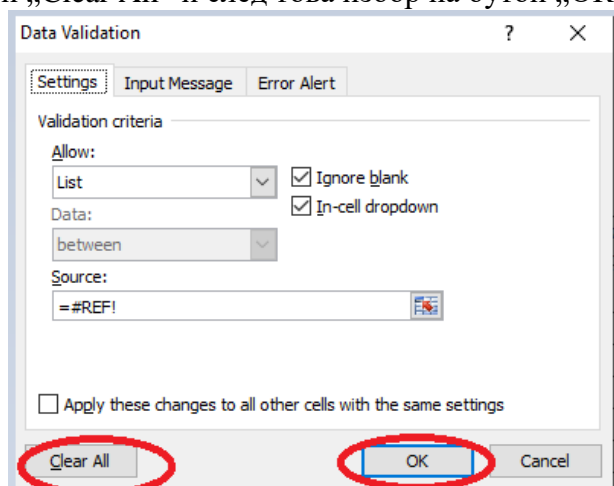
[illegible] „Clear All“ и след това избор на бутон „OK“

Data Validation ? ×

Settings | Input Message | Error Alert

Validation criteria

Allow:
List

☑ Ignore blank
☑ In-cell dropdown

Data:
between

Source:
=#REF!

☐ Apply these changes to all other cells with the same settings

Clear All | OK | Cancel